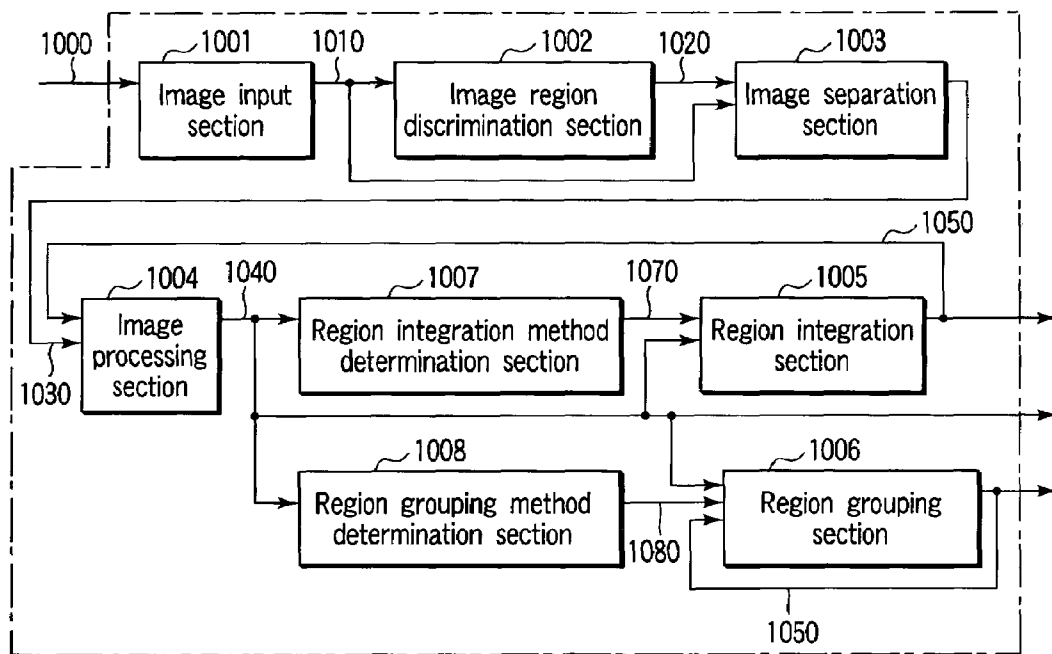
1000
1001
Image input section
1010
1002
Image region discrimination section
1020
1003
Image separation section
1050
1004
1040
1007
1070
1005
Image processing section
Region integration method determination section
Region integration section
1030
1008
1006
Region grouping method determination section
1080
Region grouping section
1050